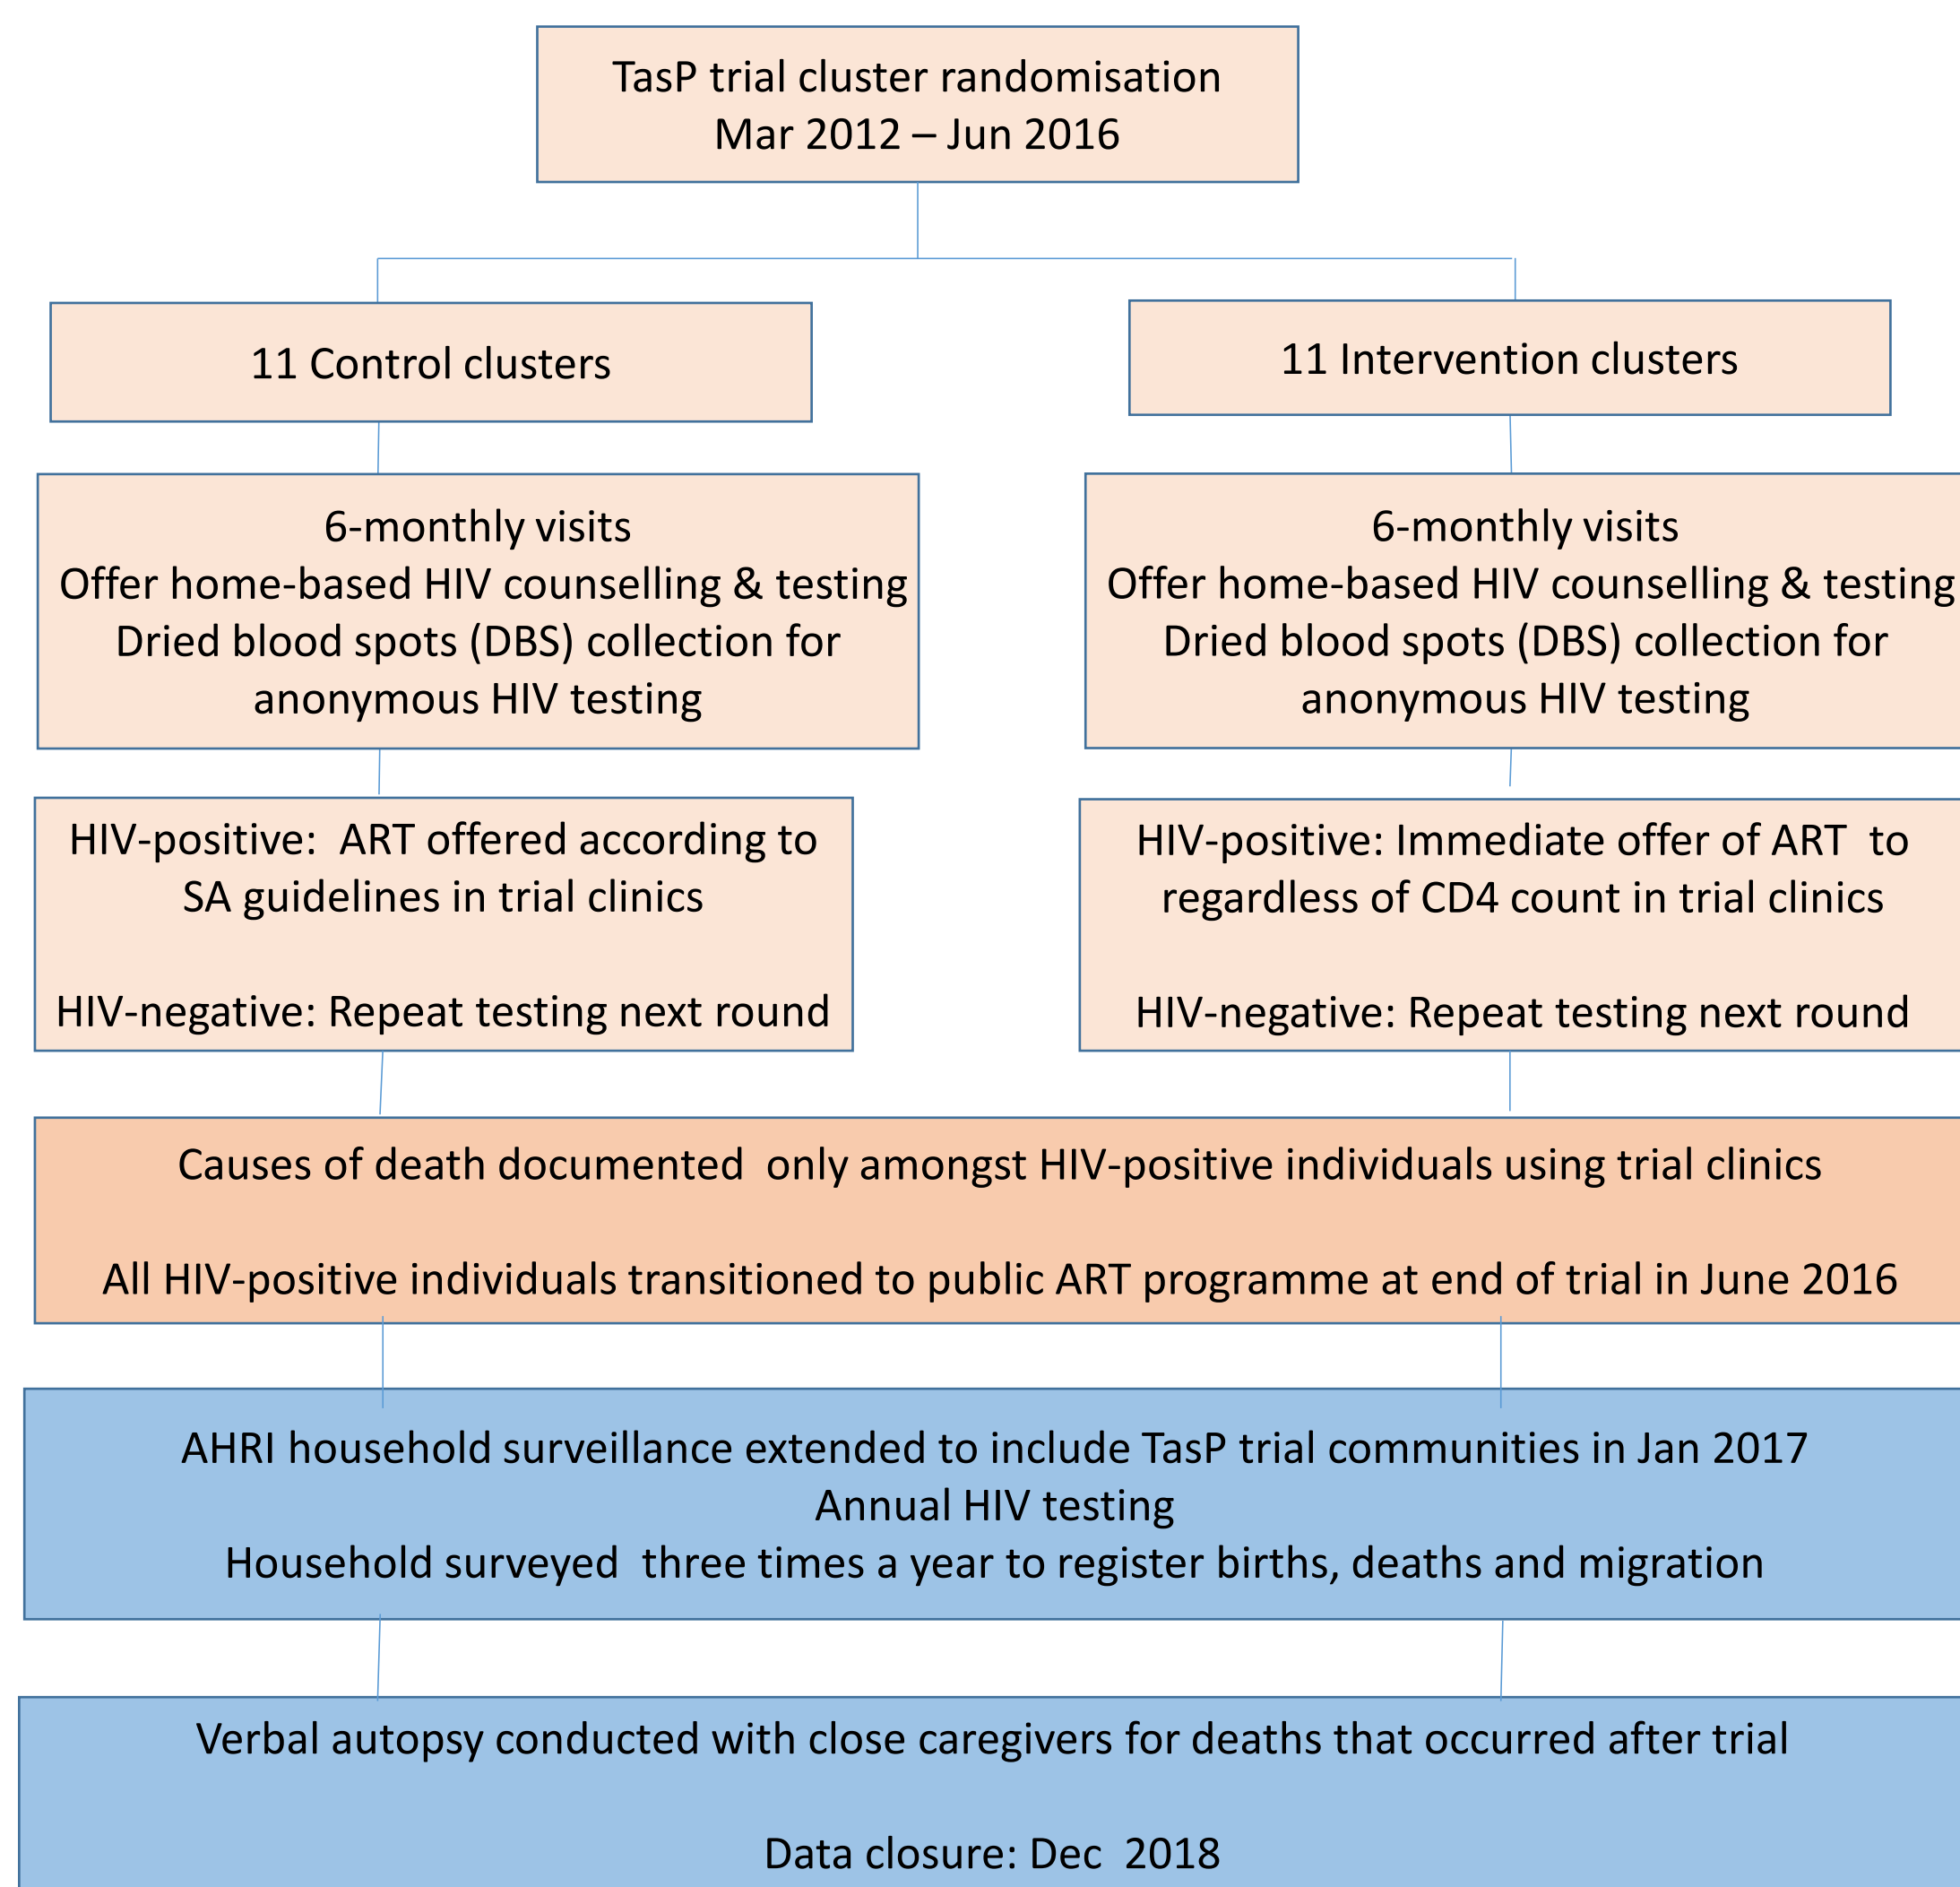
TasP trial cluster randomisation
Mar 2012 – Jun 2016

11 Control clusters

11 Intervention clusters

6-monthly visits
Offer home-based HIV counselling & testing
Dried blood spots (DBS) collection for anonymous HIV testing

6-monthly visits
Offer home-based HIV counselling & testing
Dried blood spots (DBS) collection for anonymous HIV testing

HIV-positive: ART offered according to SA guidelines in trial clinics

HIV-negative: Repeat testing next round

HIV-positive: Immediate offer of ART to regardless of CD4 count in trial clinics

HIV-negative: Repeat testing next round

Causes of death documented only amongst HIV-positive individuals using trial clinics

All HIV-positive individuals transitioned to public ART programme at end of trial in June 2016

AHRI household surveillance extended to include TasP trial communities in Jan 2017
Annual HIV testing
Household surveyed three times a year to register births, deaths and migration

Verbal autopsy conducted with close caregivers for deaths that occurred after trial

Data closure: Dec 2018